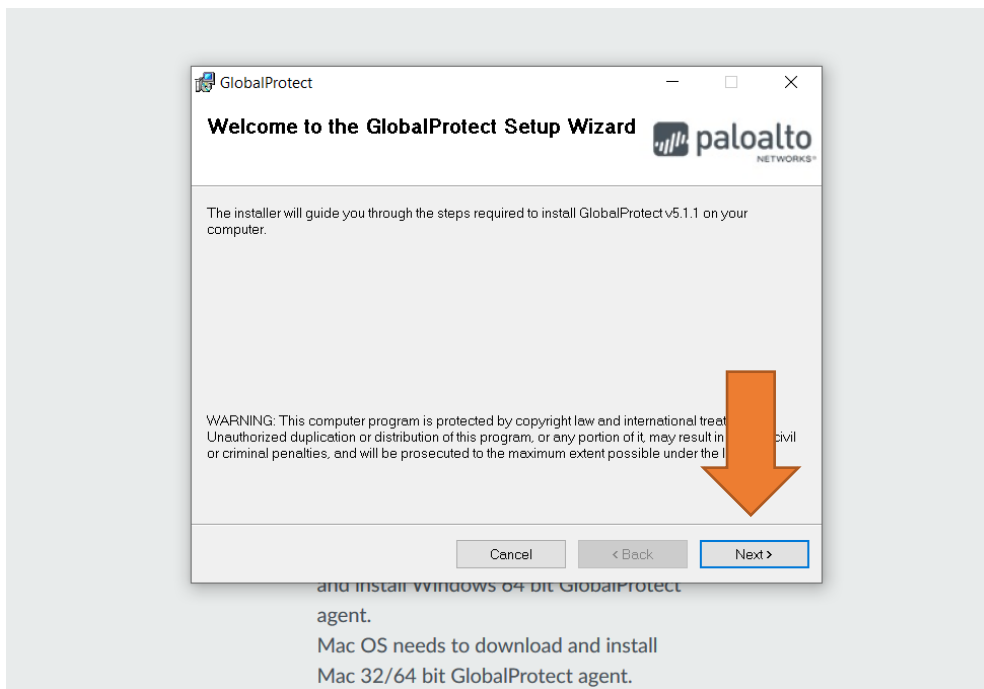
GlobalProtect

Welcome to the GlobalProtect Setup Wizard

paloalto NETWORKS

The installer will guide you through the steps required to install GlobalProtect v5.1.1 on your computer.

WARNING: This computer program is protected by copyright law and international treat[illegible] Unauthorized duplication or distribution of this program, or any portion of it, may result in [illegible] civil or criminal penalties, and will be prosecuted to the maximum extent possible under the l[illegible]

Cancel

< Back

Next >

and install Windows 64 bit GlobalProtect agent.

Mac OS needs to download and install Mac 32/64 bit GlobalProtect agent.